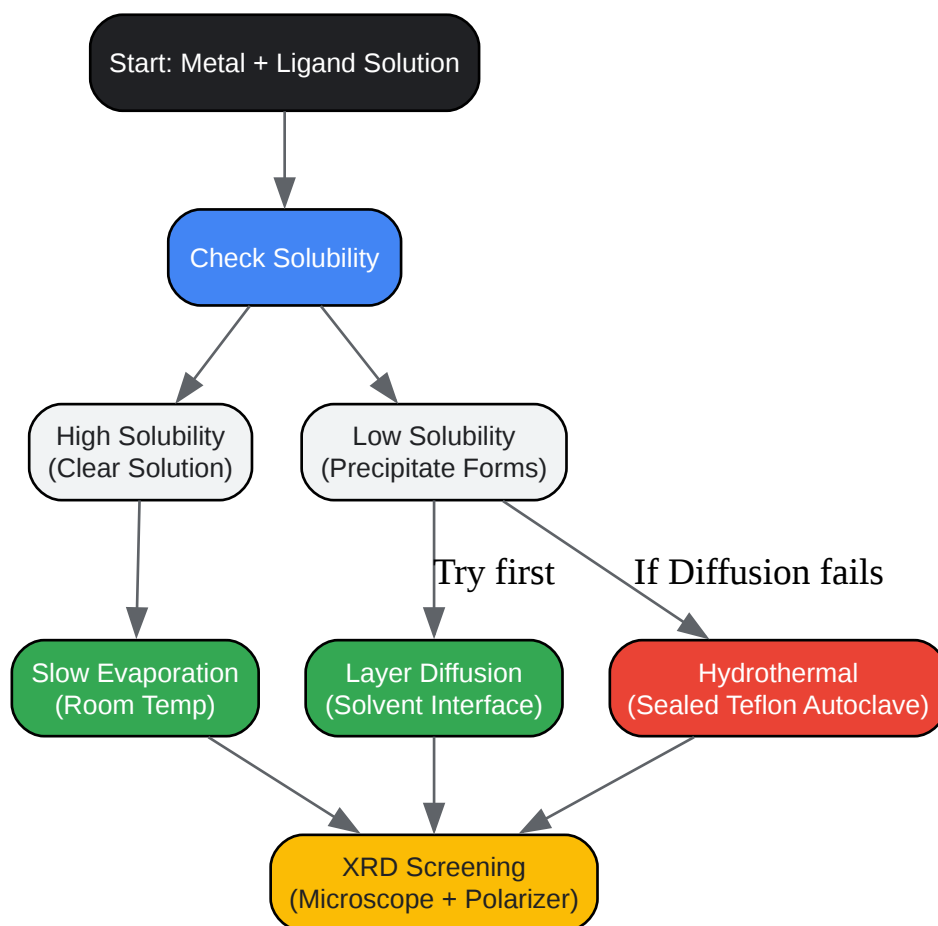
Start: Metal + Ligand Solution

Check Solubility

High Solubility
(Clear Solution)

Low Solubility
(Precipitate Forms)

Try first

If Diffusion fails

Slow Evaporation
(Room Temp)

Layer Diffusion
(Solvent Interface)

Hydrothermal
(Sealed Teflon Autoclave)

XRD Screening
(Microscope + Polarizer)